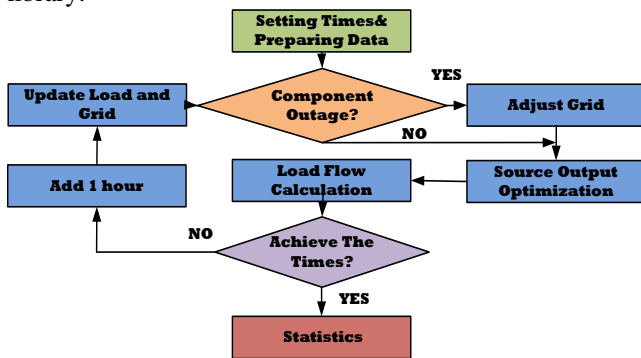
hourly.

Setting Times& Preparing Data

Component Outage?

YES

Adjust Grid

NO

Update Load and Grid

Add 1 hour

Load Flow Calculation

Source Output Optimization

NO

Achieve The Times?

YES

Statistics